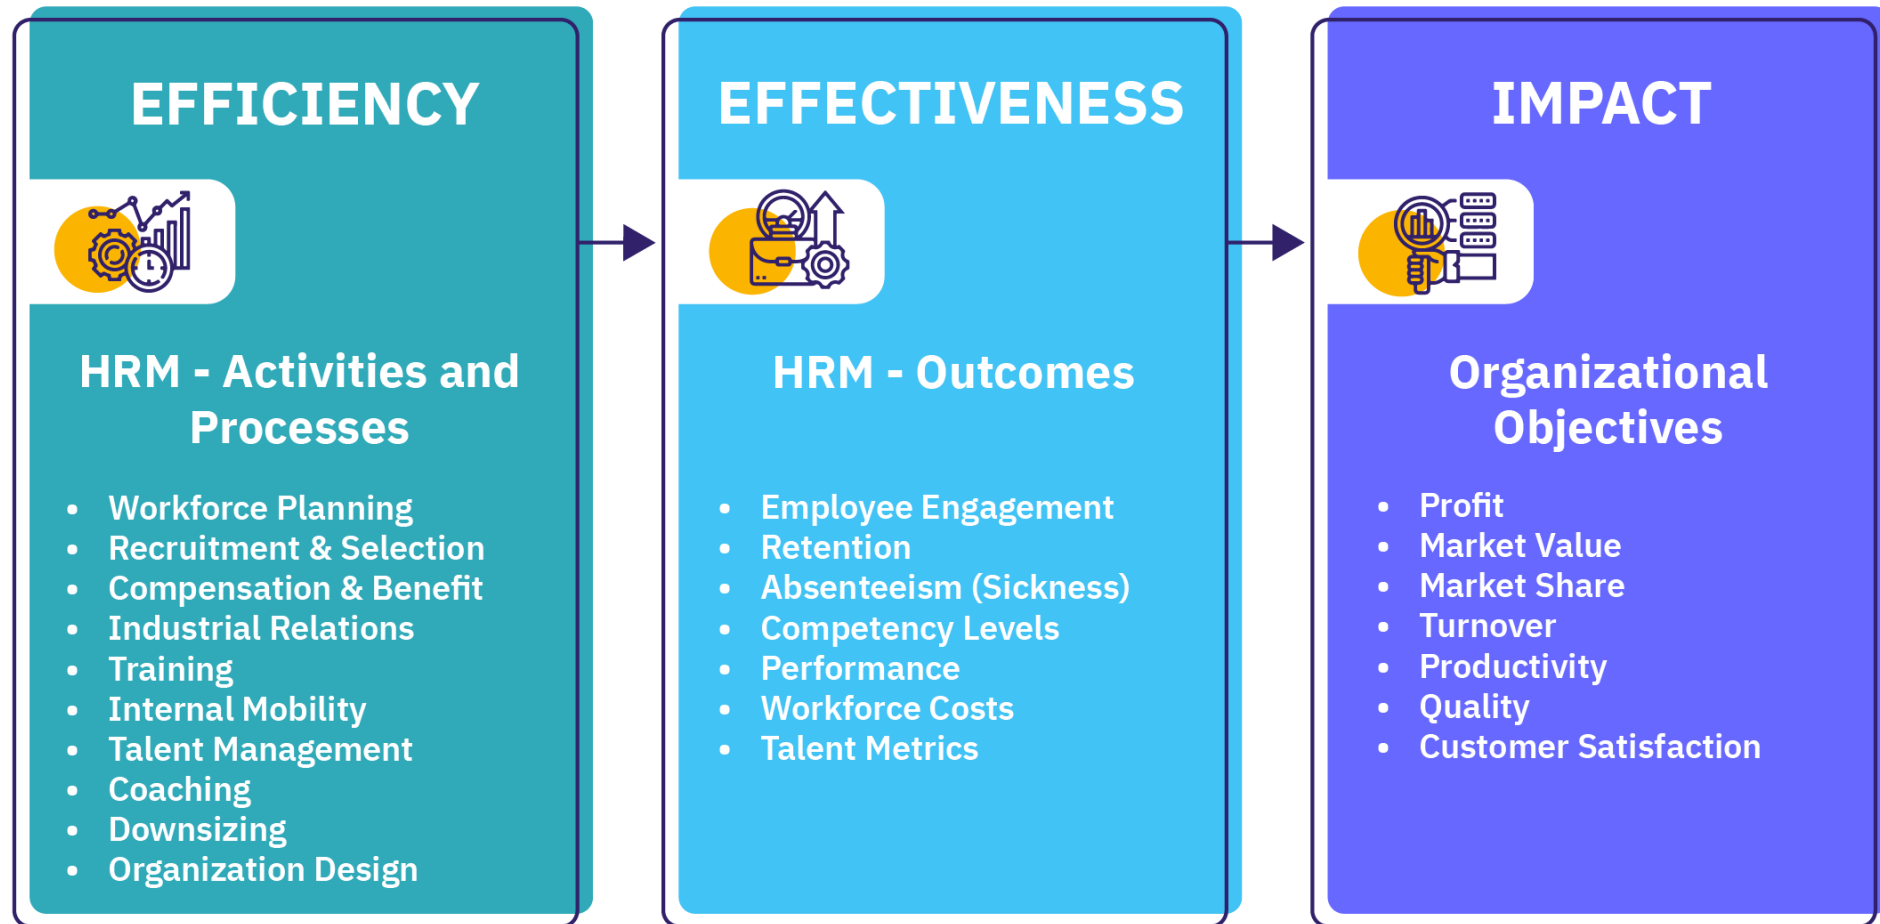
EFFICIENCY

HRM - Activities and Processes

- Workforce Planning
- Recruitment & Selection
- Compensation & Benefit
- Industrial Relations
- Training
- Internal Mobility
- Talent Management
- Coaching
- Downsizing
- Organization Design

EFFECTIVENESS

HRM - Outcomes

- Employee Engagement
- Retention
- Absenteeism (Sickness)
- Competency Levels
- Performance
- Workforce Costs
- Talent Metrics

IMPACT

Organizational Objectives

- Profit
- Market Value
- Market Share
- Turnover
- Productivity
- Quality
- Customer Satisfaction